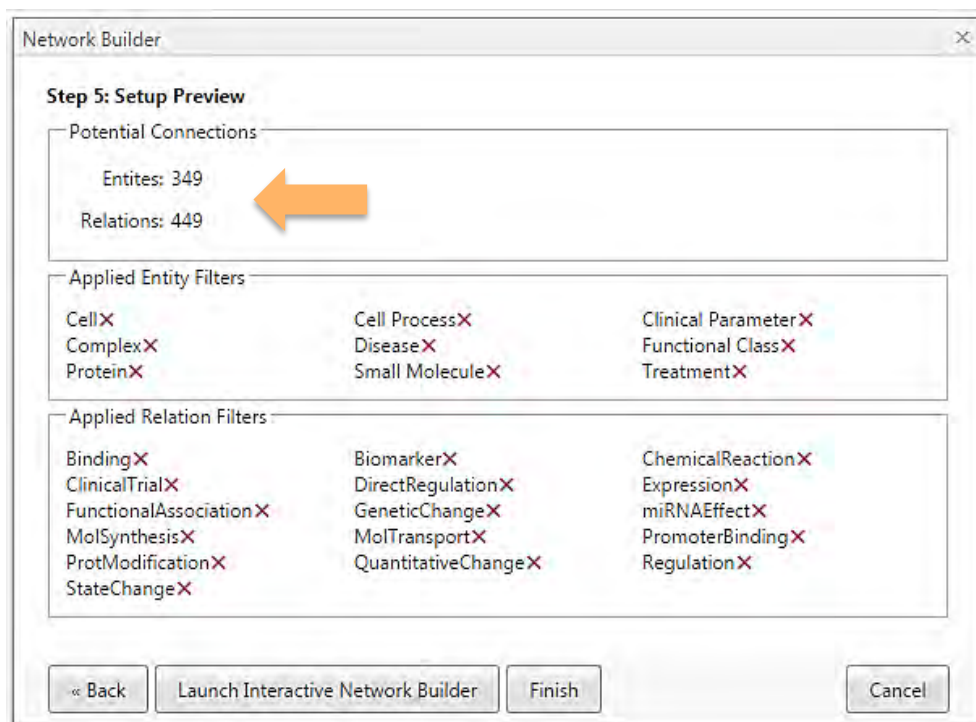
Network Builder ×

Step 5: Setup Preview

Potential Connections

Entites: 349

Relations: 449

Applied Entity Filters

| | | |
|---|---|---|
| Cell× | Cell Process× | Clinical Parameter× |
| Complex× | Disease× | Functional Class× |
| Protein× | Small Molecule× | Treatment× |

Applied Relation Filters

| | | |
|---|---|---|
| Binding× | Biomarker× | ChemicalReaction× |
| ClinicalTrial× | DirectRegulation× | Expression× |
| FunctionalAssociation× | GeneticChange× | miRNAEffect× |
| MolSynthesis× | MolTransport× | PromoterBinding× |
| ProtModification× | QuantitativeChange× | Regulation× |
| StateChange× | | |

« Back | Launch Interactive Network Builder | Finish | Cancel